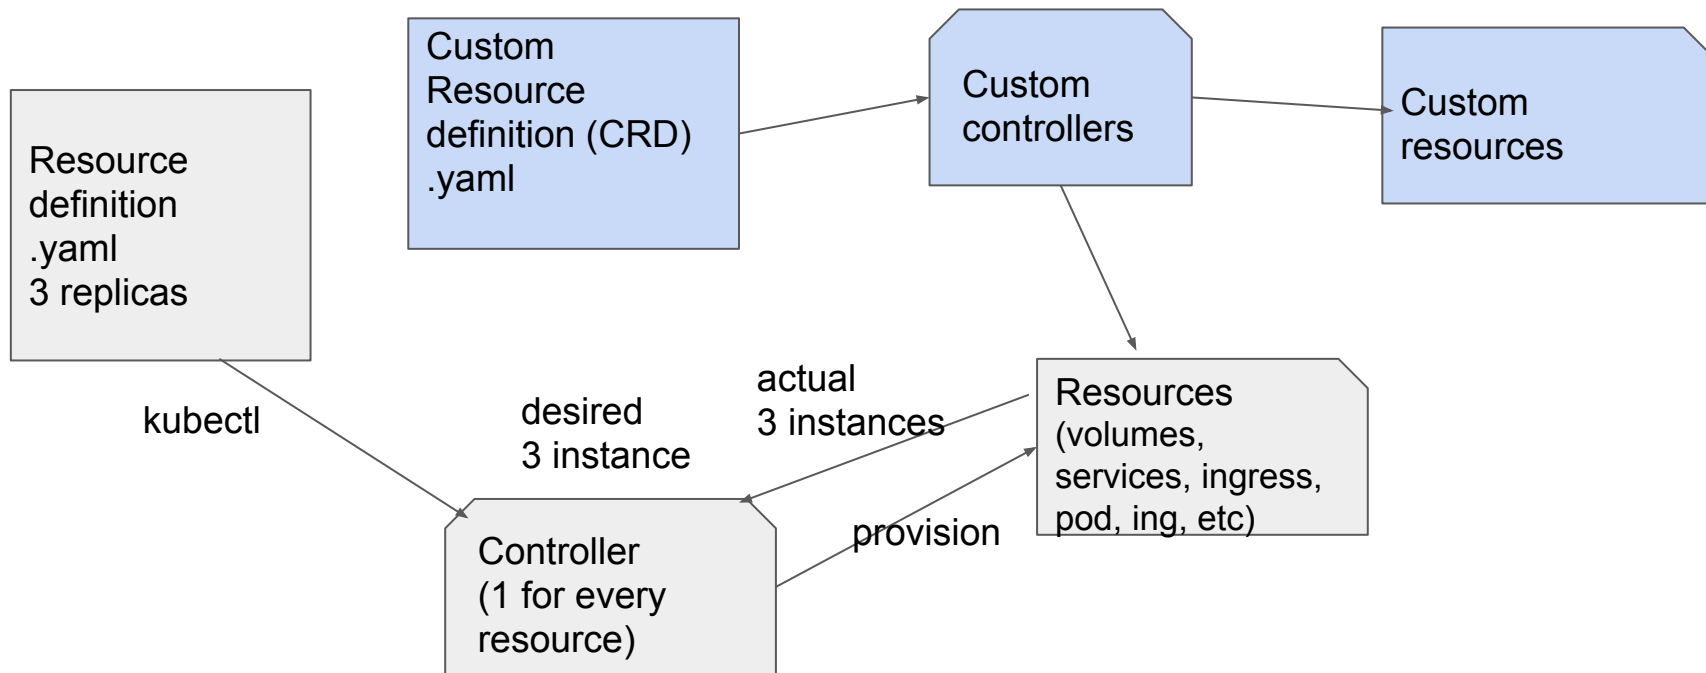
Custom Resource definition (CRD) .yaml

Custom controllers

Custom resources

Resource definition .yaml 3 replicas

kubectl

desired 3 instance

actual 3 instances

Resources (volumes, services, ingress, pod, ing, etc)

provision

Controller (1 for every resource)